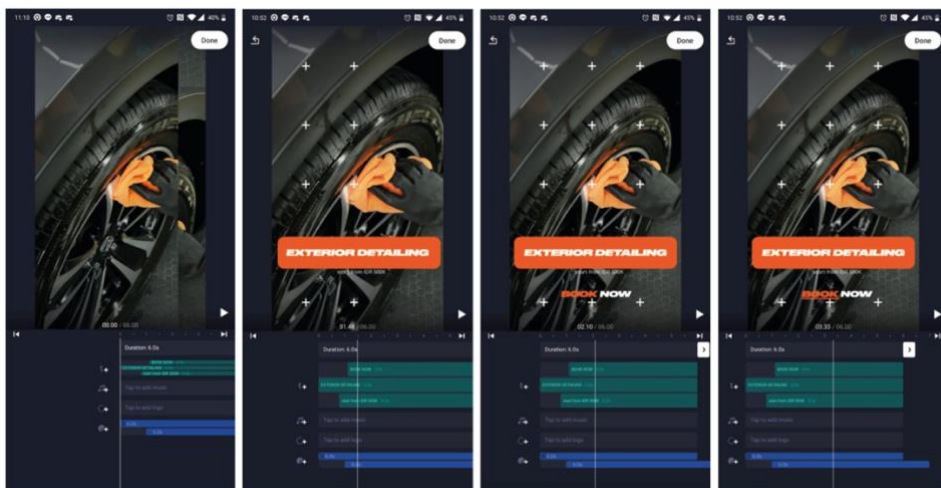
11:10 40%

Done

00:00 / 06:00

Duration: 6.0s

BOOK NOW

EXTERIOR DETAILING

start from IDR 500K

Tap to add music

Tap to add logo

10:52 45%

Done

EXTERIOR DETAILING

start from IDR 500K

01:48 / 06:00

Duration: 6.0s

BOOK NOW

EXTERIOR DETAILING

start from IDR 500K

Tap to add music

Tap to add logo

10:52 45%

Done

EXTERIOR DETAILING

start from IDR 500K

BOOK NOW

02:10 / 06:00

Duration: 6.0s

BOOK NOW

EXTERIOR DETAILING

start from IDR 500K

Tap to add music

Tap to add logo

10:52 45%

Done

EXTERIOR DETAILING

start from IDR 500K

BOOK NOW

03:33 / 06:00

Duration: 6.0s

BOOK NOW

EXTERIOR DETAILING

start from IDR 500K

Tap to add music

Tap to add logo